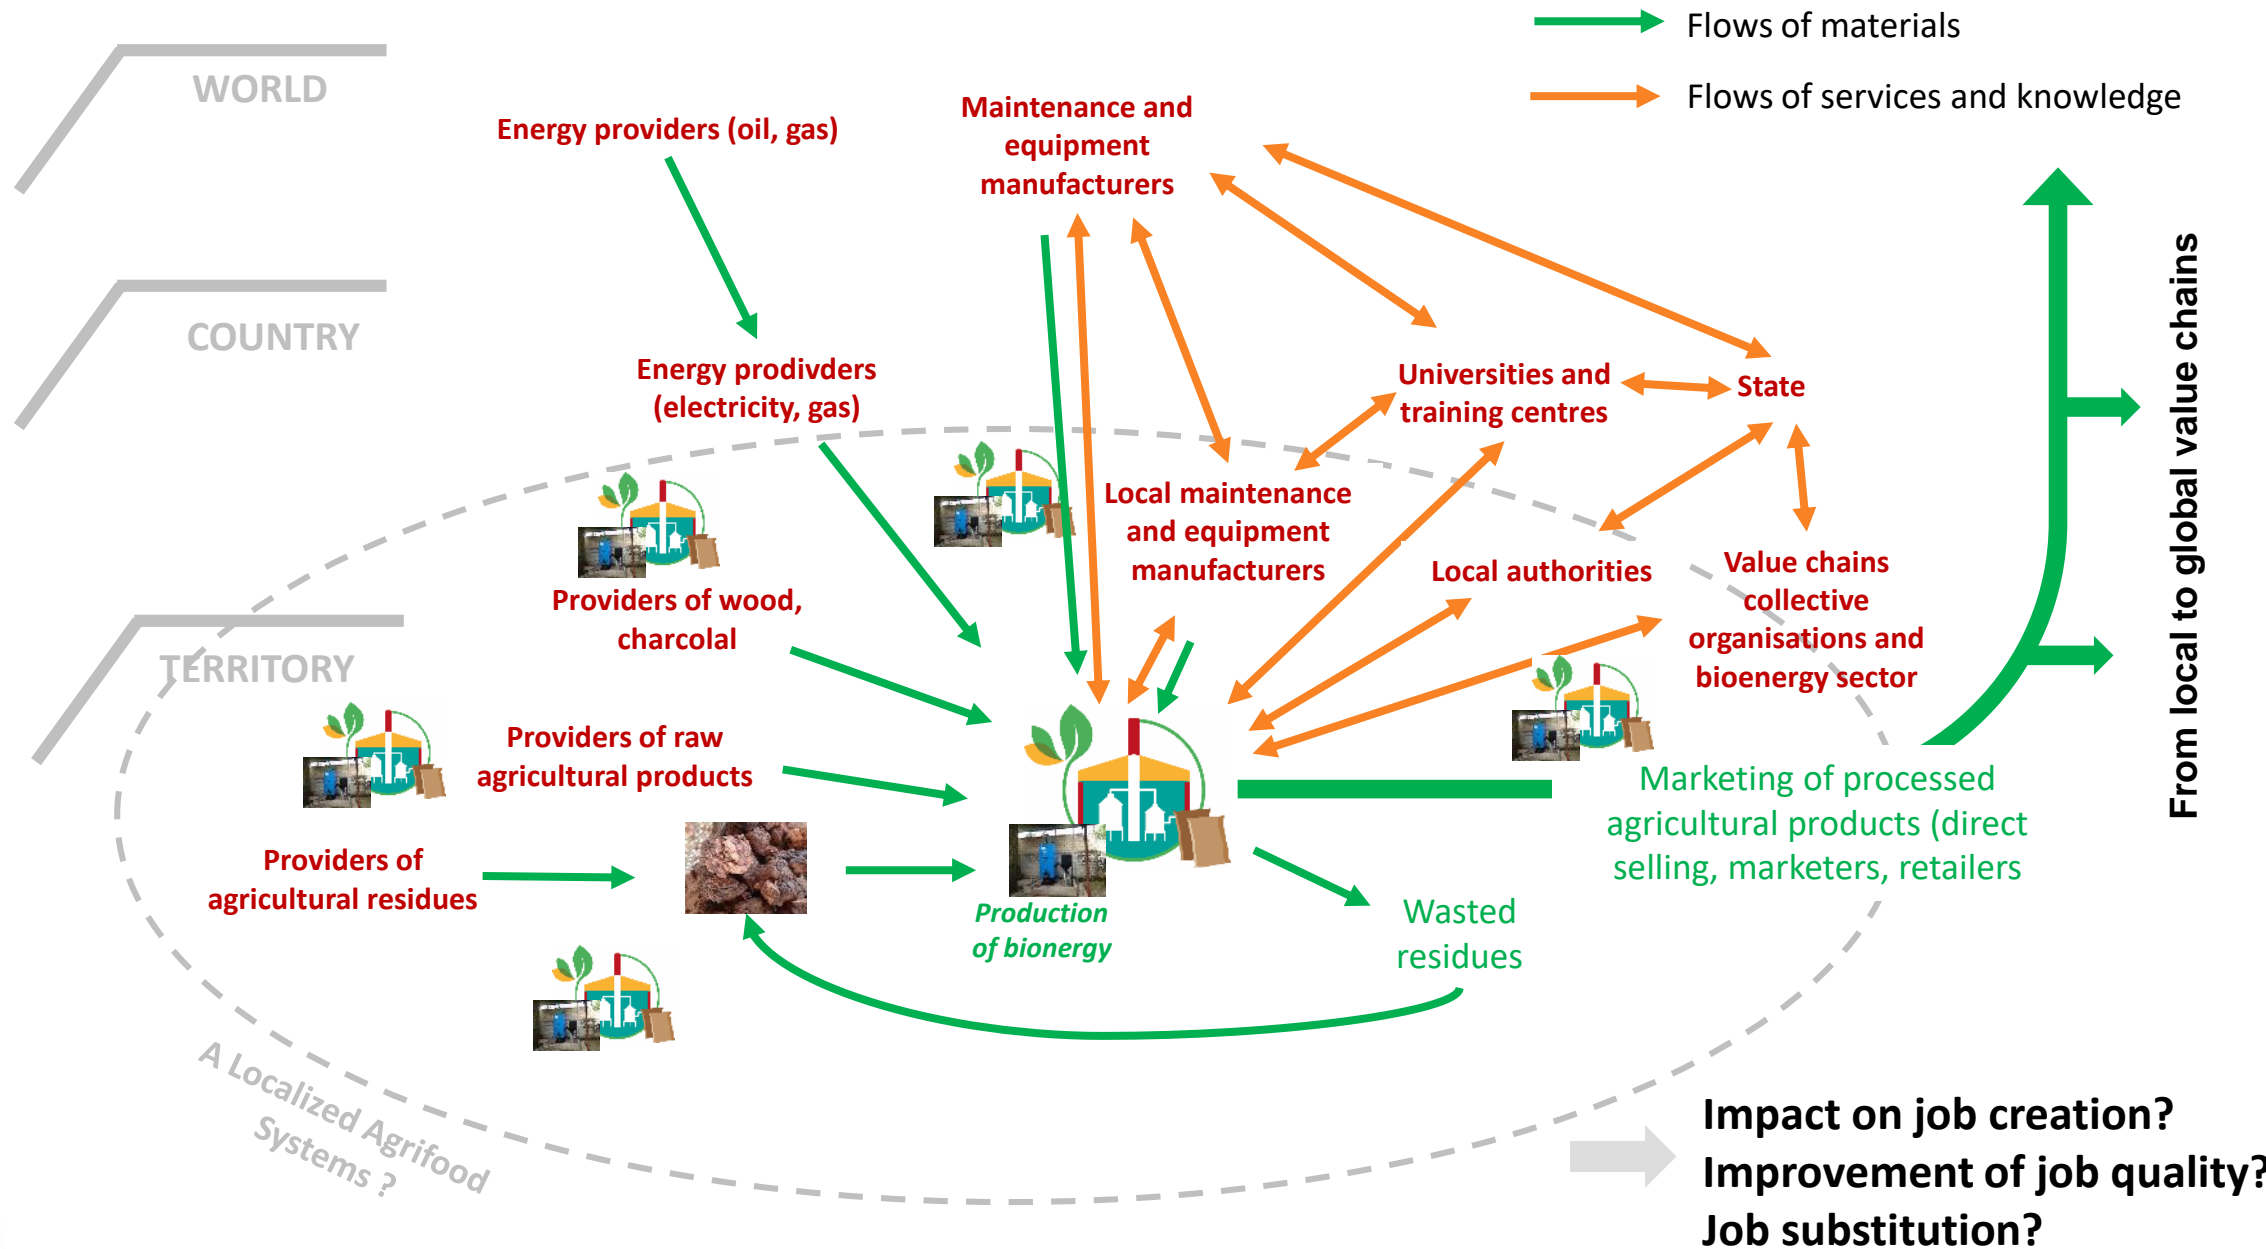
Flows of materials

Flows of services and knowledge

WORLD

COUNTRY

TERRITORY

Energy providers (oil, gas)

Maintenance and equipment manufacturers

Energy prodivders (electricity, gas)

Universities and training centres

State

Local maintenance and equipment manufacturers

Local authorities

Value chains collective organisations and bioenergy sector

Providers of wood, charcolal

Providers of raw agricultural products

Providers of agricultural residues

Production of bionergy

Marketing of processed agricultural products (direct selling, marketers, retailers

Wasted residues

From local to global value chains

A Localized Agrifood Systems ?

Impact on job creation?
Improvement of job quality?
Job substitution?